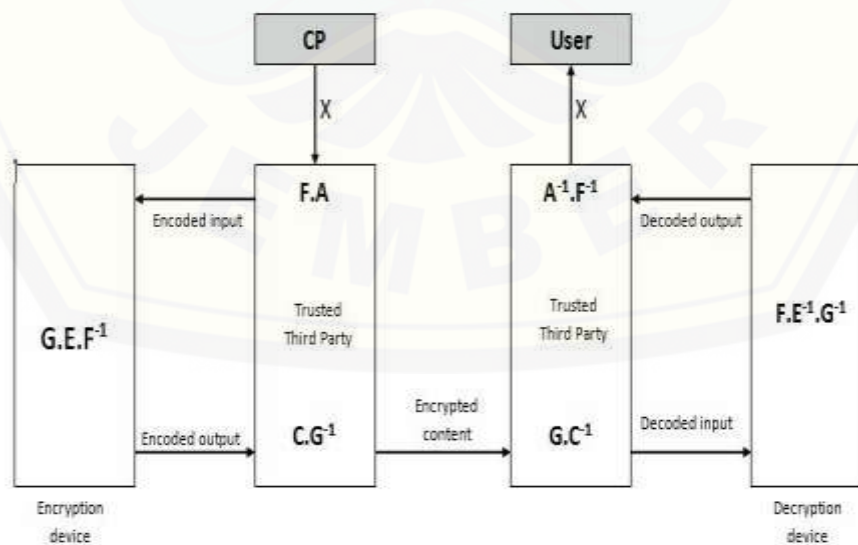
CP

X

User

X

G.E.$F^{-1}$

Encoded input

Encoded output

Encryption device

F.A

Trusted Third Party

C.$G^{-1}$

Encrypted content

$A^{-1}$.$F^{-1}$

Trusted Third Party

G.$C^{-1}$

Decoded output

Decoded input

F.$E^{-1}$.$G^{-1}$

Decryption device